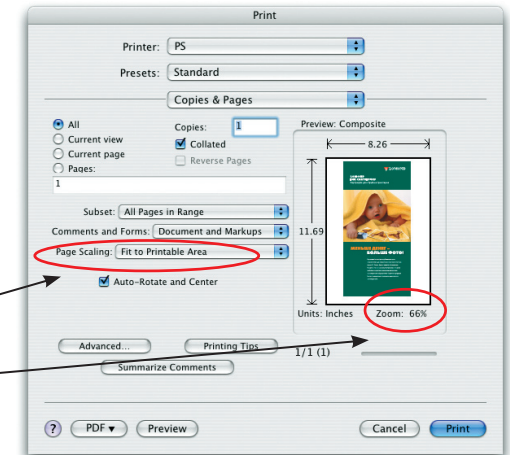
Print

Printer: PS

Presets: Standard

Copies & Pages

All
Current view
Current page
Pages:
1

Copies: 1
Collated
Reverse Pages

Preview: Composite

8.26

11.69

Units: Inches

Zoom: 66%

Subset: All Pages in Range

Comments and Forms: Document and Markups

Page Scaling: Fit to Printable Area

Auto-Rotate and Center

Advanced...

Printing Tips

1/1 (1)

Summarize Comments

?

PDF ▾

Preview

Cancel

Print